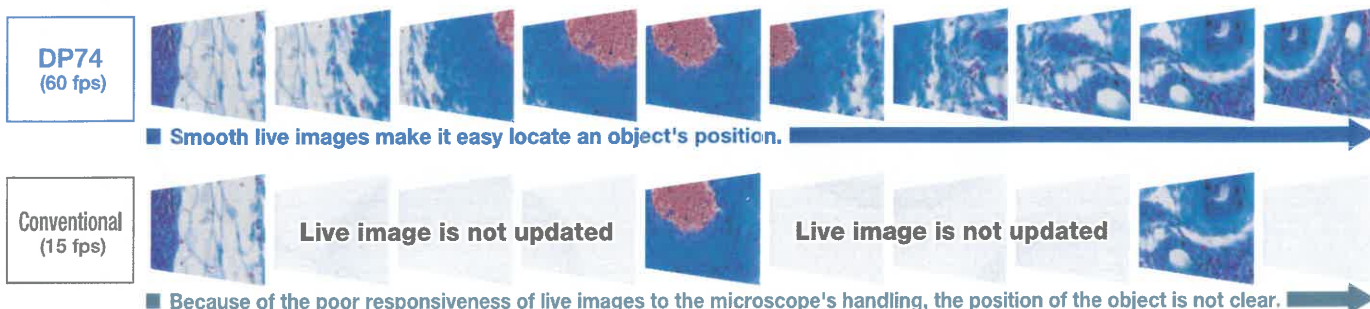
DP74
(60 fps)

Smooth live images make it easy locate an object's position.

Conventional
(15 fps)

Live image is not updated

Live image is not updated

Because of the poor responsiveness of live images to the microscope's handling, the position of the object is not clear.